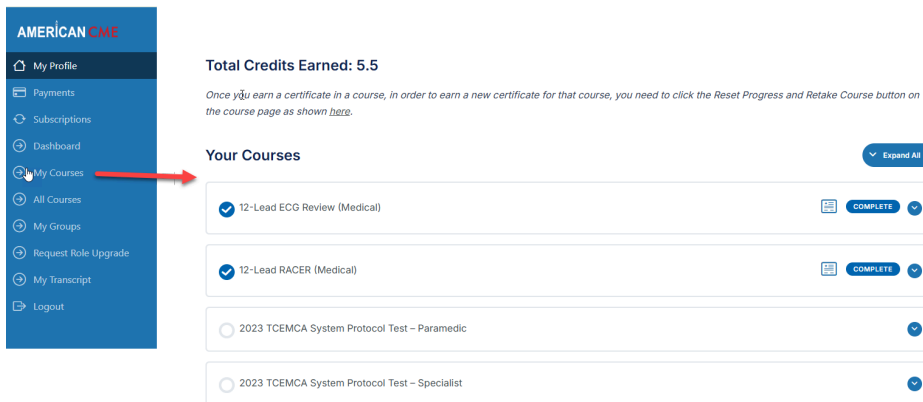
AMERICAN CME

My Profile
Payments
Subscriptions
Dashboard
My Courses
All Courses
My Groups
Request Role Upgrade
My Transcript
Logout

Total Credits Earned: 5.5

Once you earn a certificate in a course, in order to earn a new certificate for that course, you need to click the Reset Progress and Retake Course button on the course page as shown here.

Your Courses

Expand All

12-Lead ECG Review (Medical) COMPLETE

12-Lead RACER (Medical) COMPLETE

2023 TCEMCA System Protocol Test – Paramedic

2023 TCEMCA System Protocol Test – Specialist